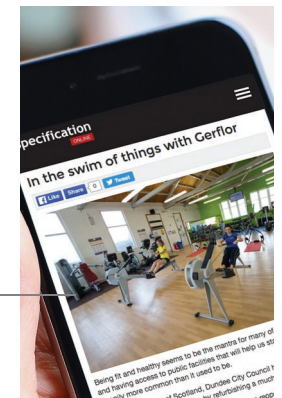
pecification
ONLINE

In the swim of things with Gerflor

Like Share 0 Tweet

Being fit and healthy seems to be the mantra for many of and having access to public facilities that will help us st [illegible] more common than it used to be.

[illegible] of Scotland, Dundee City Council h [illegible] refurbishing a much